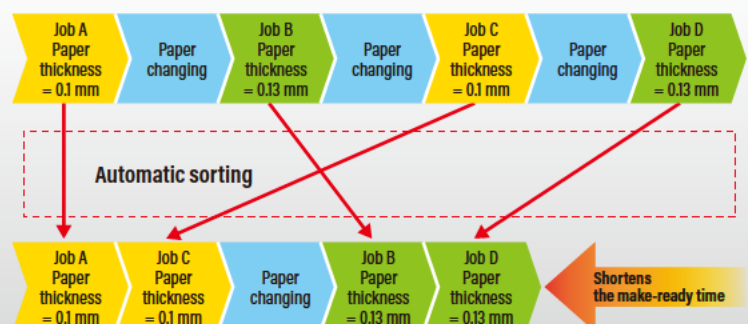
Job A Paper thickness = 0.1 mm

Paper changing

Job B Paper thickness = 0.13 mm

Paper changing

Job C Paper thickness = 0.1 mm

Paper changing

Job D Paper thickness = 0.13 mm

Automatic sorting

Job A Paper thickness = 0.1 mm

Job C Paper thickness = 0.1 mm

Paper changing

Job B Paper thickness = 0.13 mm

Job D Paper thickness = 0.13 mm

Shortens the make-ready time